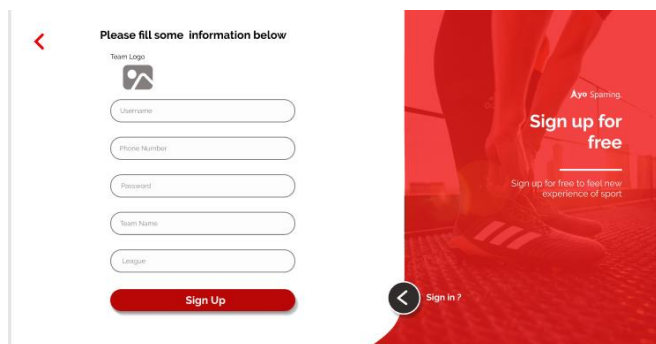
Please fill some information below

Team Logo

Username

Phone Number

Password

Team Name

League

Sign Up

Ayo Sparring.

Sign up for free

Sign up for free to feel new experience of sport

Sign in ?